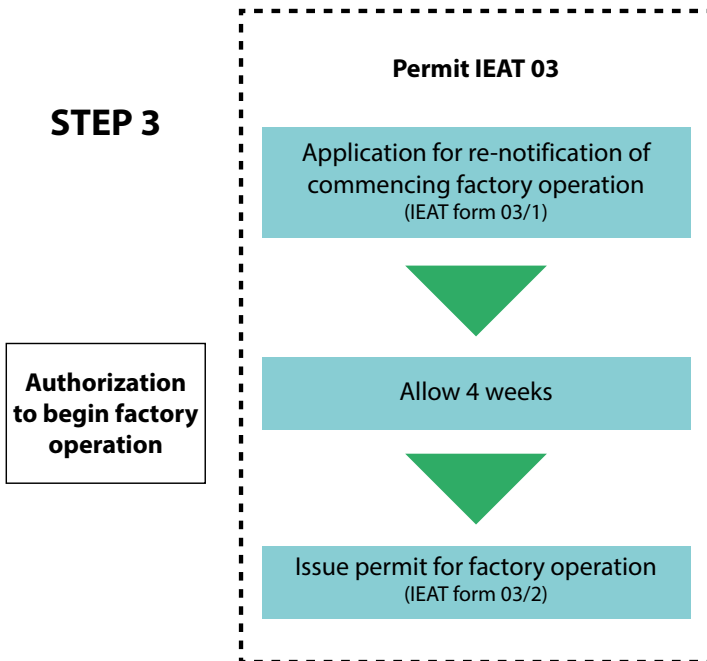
STEP 3

Authorization to begin factory operation

Permit IEAT 03

Application for re-notification of commencing factory operation
(IEAT form 03/1)

Allow 4 weeks

Issue permit for factory operation
(IEAT form 03/2)